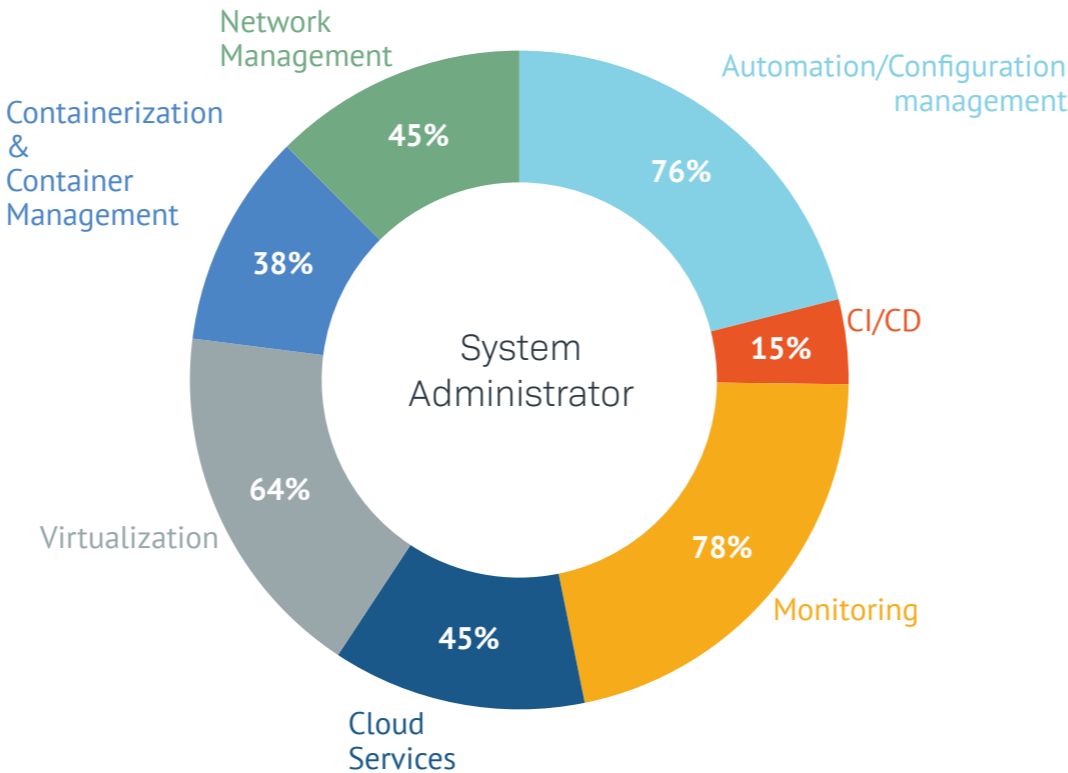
Network Management

45%

Automation/Configuration management

76%

Containerization & Container Management

38%

System Administrator

CI/CD

15%

64%

Virtualization

78%

Monitoring

45%

Cloud Services